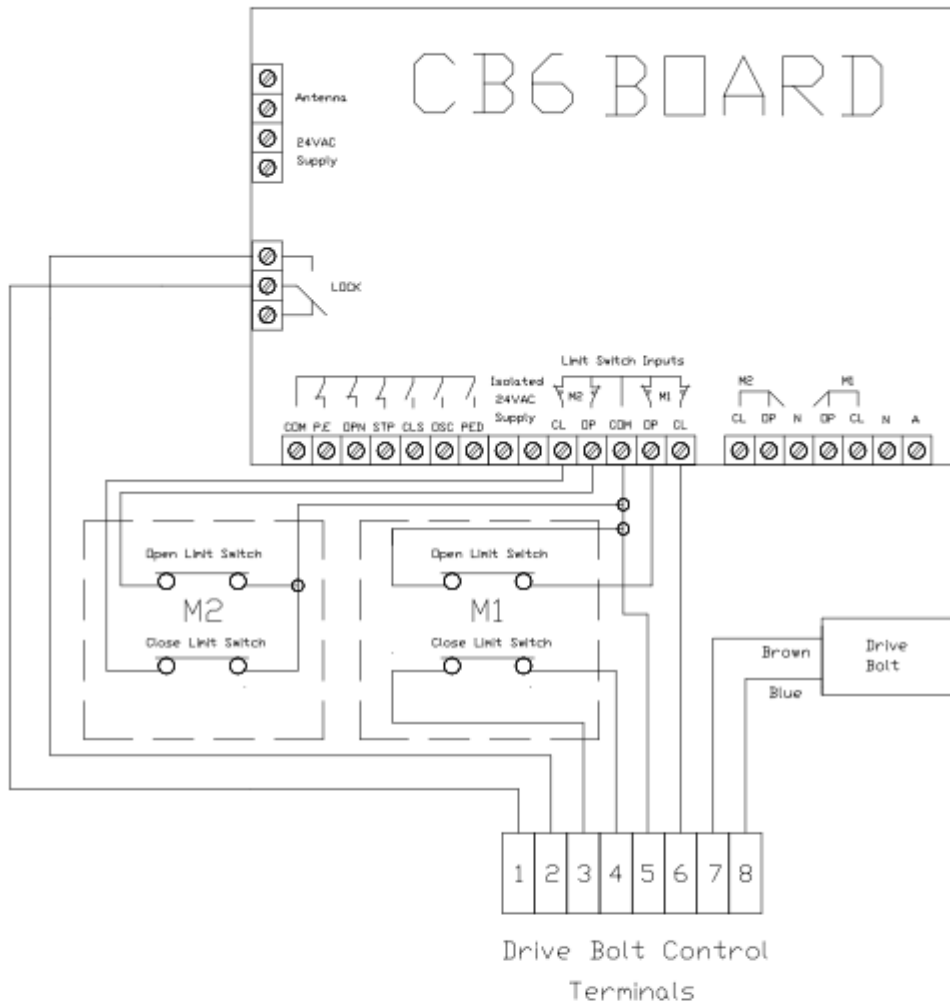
CB6 BOARD

Antenna

24VAC Supply

LOCK

Isolated 24VAC Supply

Limit Switch Inputs

M2

M1

COM P.E OPN STP CLS OSC PED

CL OP COM OP CL

M2

M1

CL OP N OP CL N A

Open Limit Switch

M2

Close Limit Switch

Open Limit Switch

M1

Close Limit Switch

Brown

Blue

Drive Bolt

1 2 3 4 5 6 7 8

Drive Bolt Control Terminals